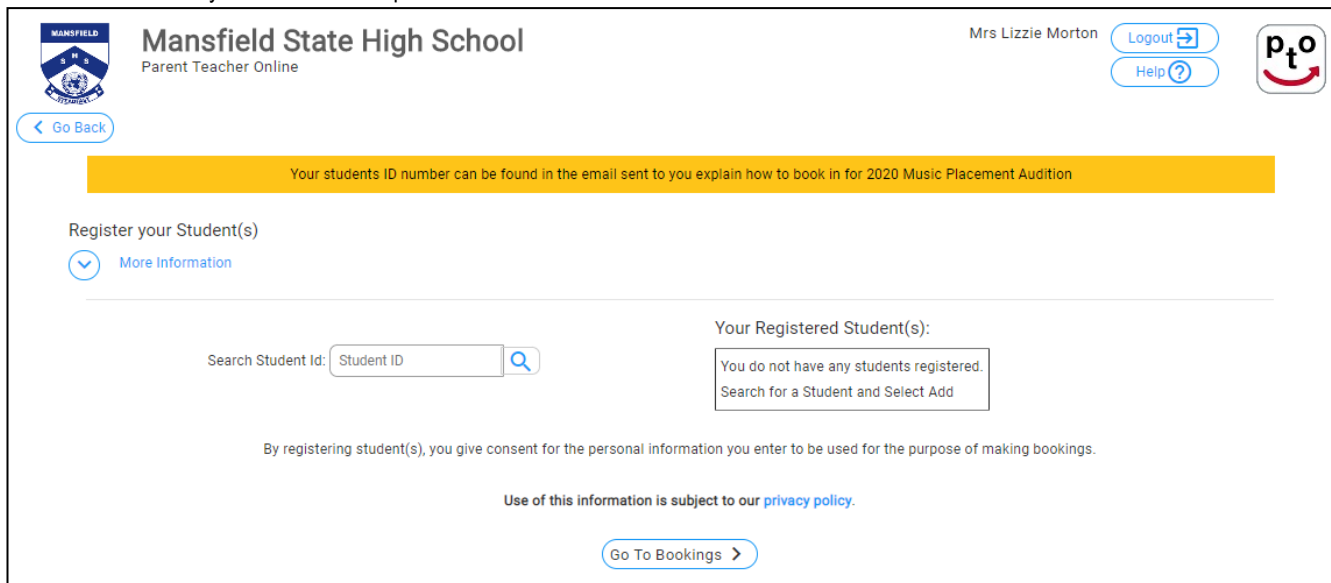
MANSFIELD
S H S

Mansfield State High School
Parent Teacher Online

Mrs Lizzie Morton
Logout
Help

pto

Go Back

Your students ID number can be found in the email sent to you explain how to book in for 2020 Music Placement Audition

Register your Student(s)

More Information

Search Student Id: Student ID

Your Registered Student(s):

You do not have any students registered.
Search for a Student and Select Add

By registering student(s), you give consent for the personal information you enter to be used for the purpose of making bookings.

Use of this information is subject to our privacy policy.

Go To Bookings